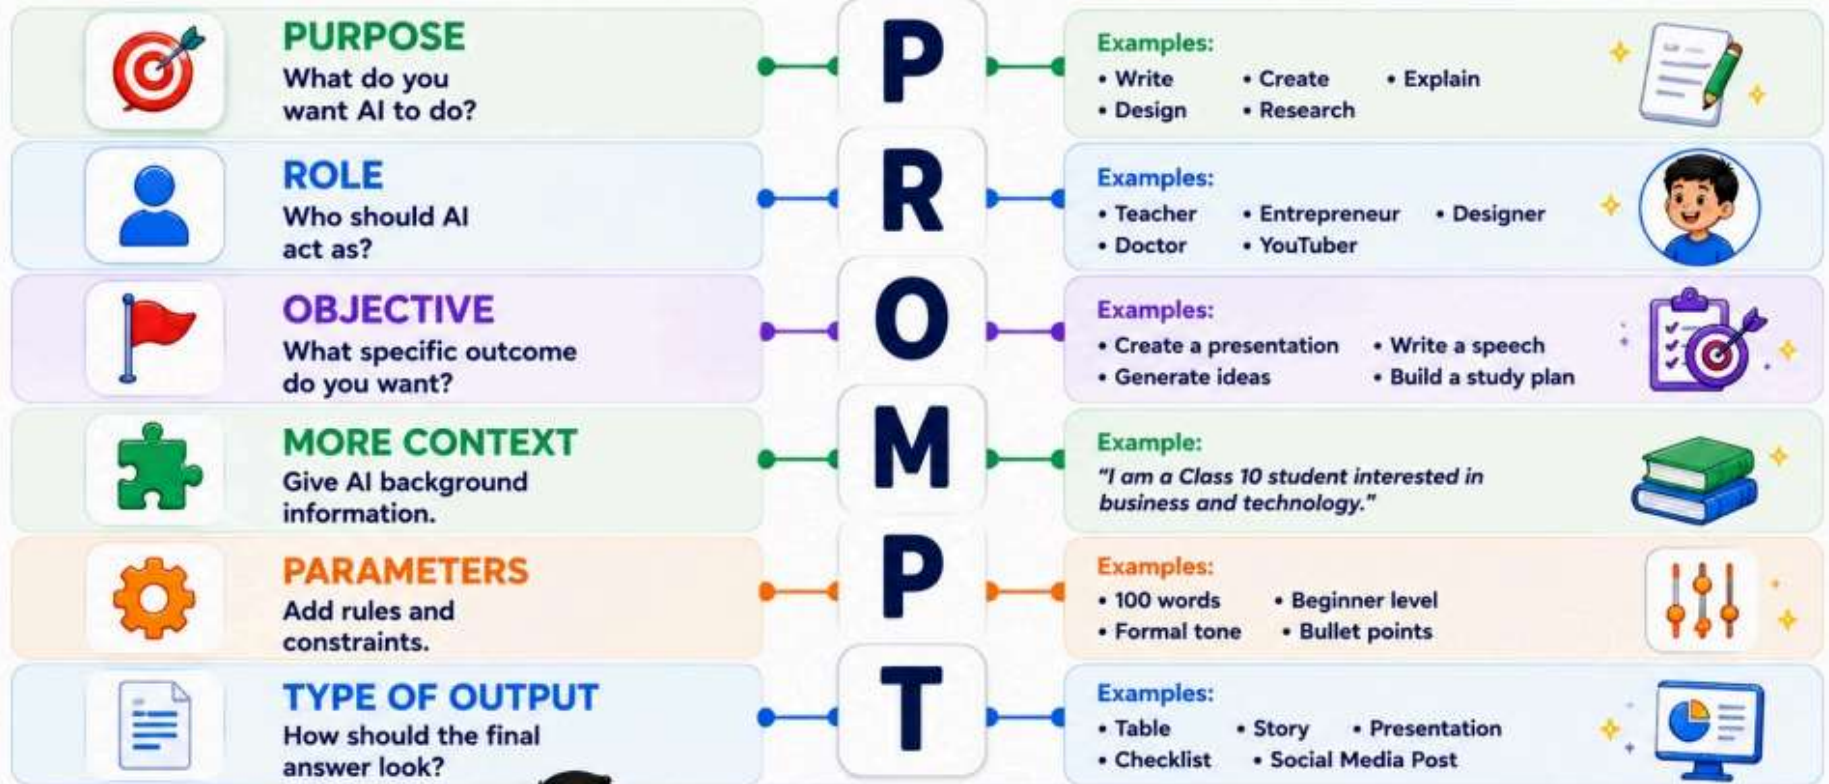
PURPOSE
What do you want AI to do?

P

Examples:
• Write • Create • Explain
• Design • Research

ROLE
Who should AI act as?

R

Examples:
• Teacher • Entrepreneur • Designer
• Doctor • YouTuber

OBJECTIVE
What specific outcome do you want?

O

Examples:
• Create a presentation • Write a speech
• Generate ideas • Build a study plan

MORE CONTEXT
Give AI background information.

M

Example:
"I am a Class 10 student interested in business and technology."

PARAMETERS
Add rules and constraints.

P

Examples:
• 100 words • Beginner level
• Formal tone • Bullet points

TYPE OF OUTPUT
How should the final answer look?

T

Examples:
• Table • Story • Presentation
• Checklist • Social Media Post